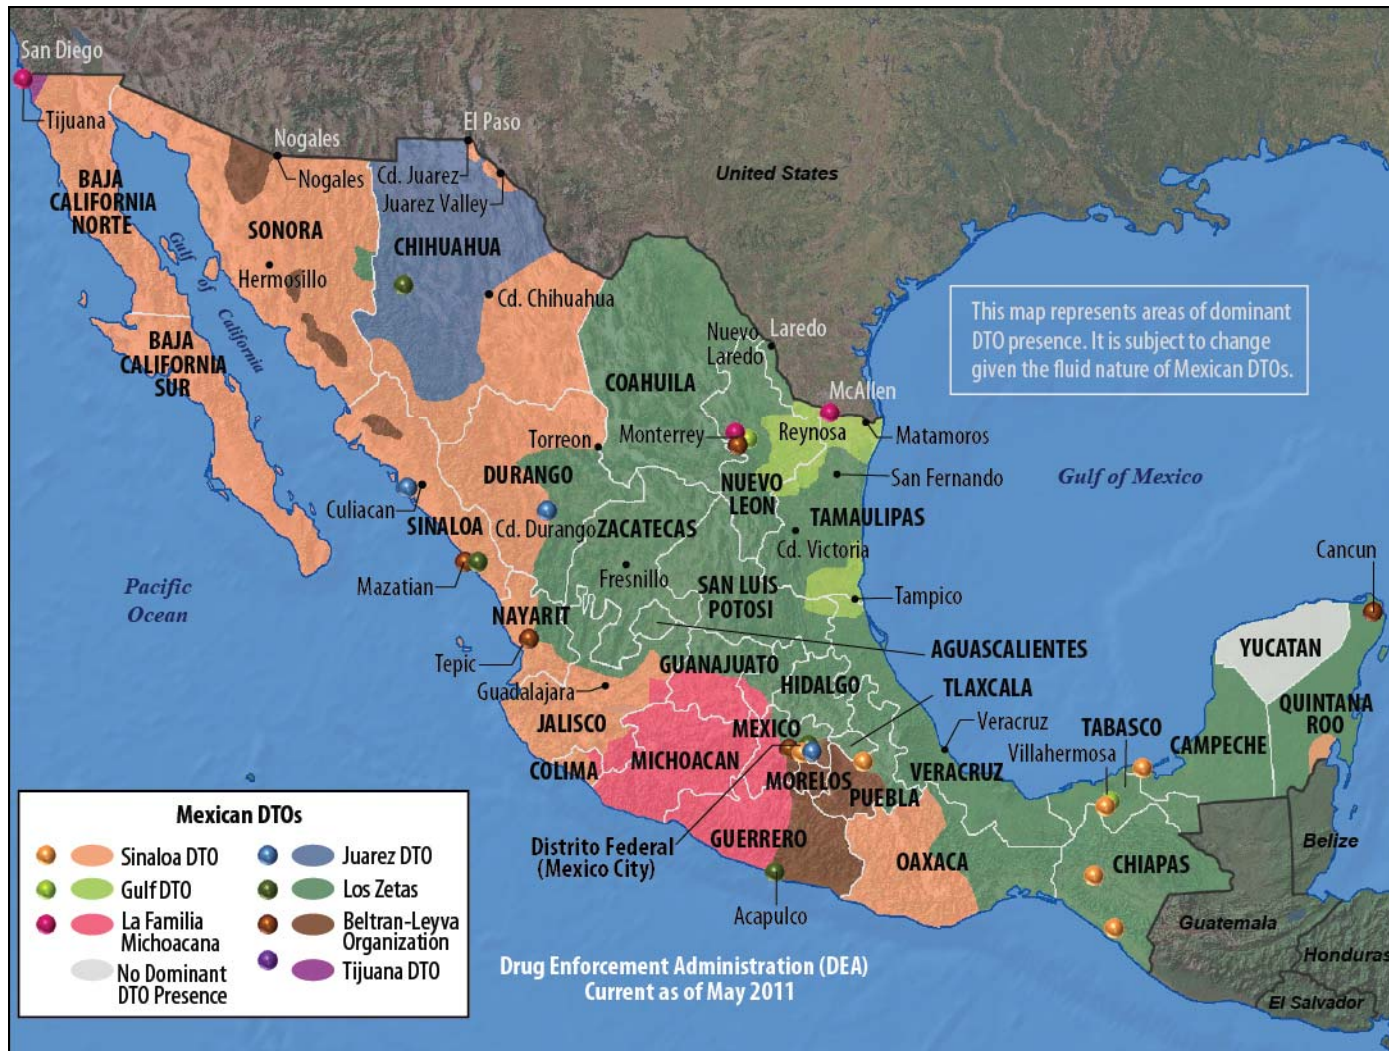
San Diego
Tijuana
Nogales
El Paso
Nogales
Cd. Juarez
Juarez Valley
United States
BAJA CALIFORNIA NORTE
SONORA
CHIHUAHUA
Gulf of California
Hermosillo
Cd. Chihuahua
BAJA CALIFORNIA SUR
Nuevo Laredo
Laredo
COAHUILA
This map represents areas of dominant DTO presence. It is subject to change given the fluid nature of Mexican DTOs.
McAllen
Torreon
Monterrey
Reynosa
Matamoros
DURANGO
NUEVO LEON
San Fernando
Gulf of Mexico
Culiacan
TAMAULIPAS
SINALOA
Cd. Durango
ZACATECAS
Cd. Victoria
Mazatlan
Fresnillo
SAN LUIS POTOSI
Cancun
Pacific Ocean
Tampico
NAYARIT
AGUASCALIENTES
YUCATAN
Tepic
GUANAJUATO
HIDALGO
TLAXCALA
Guadalajara
QUINTANA ROO
JALISCO
MEXICO
Veracruz
TABASCO
CAMPECHE
Villahermosa
COLIMA
MICHOACAN
MORELOS
VERACRUZ
PUEBLA
Mexican DTOs
Belize
Sinaloa DTO
Juarez DTO
Distrito Federal (Mexico City)
GUERRERO
OAXACA
CHIAPAS
Gulf DTO
Los Zetas
La Familia Michoacana
Beltran-Leyva Organization
Acapulco
Guatemala
No Dominant DTO Presence
Tijuana DTO
Drug Enforcement Administration (DEA)
Current as of May 2011
Honduras
El Salvador